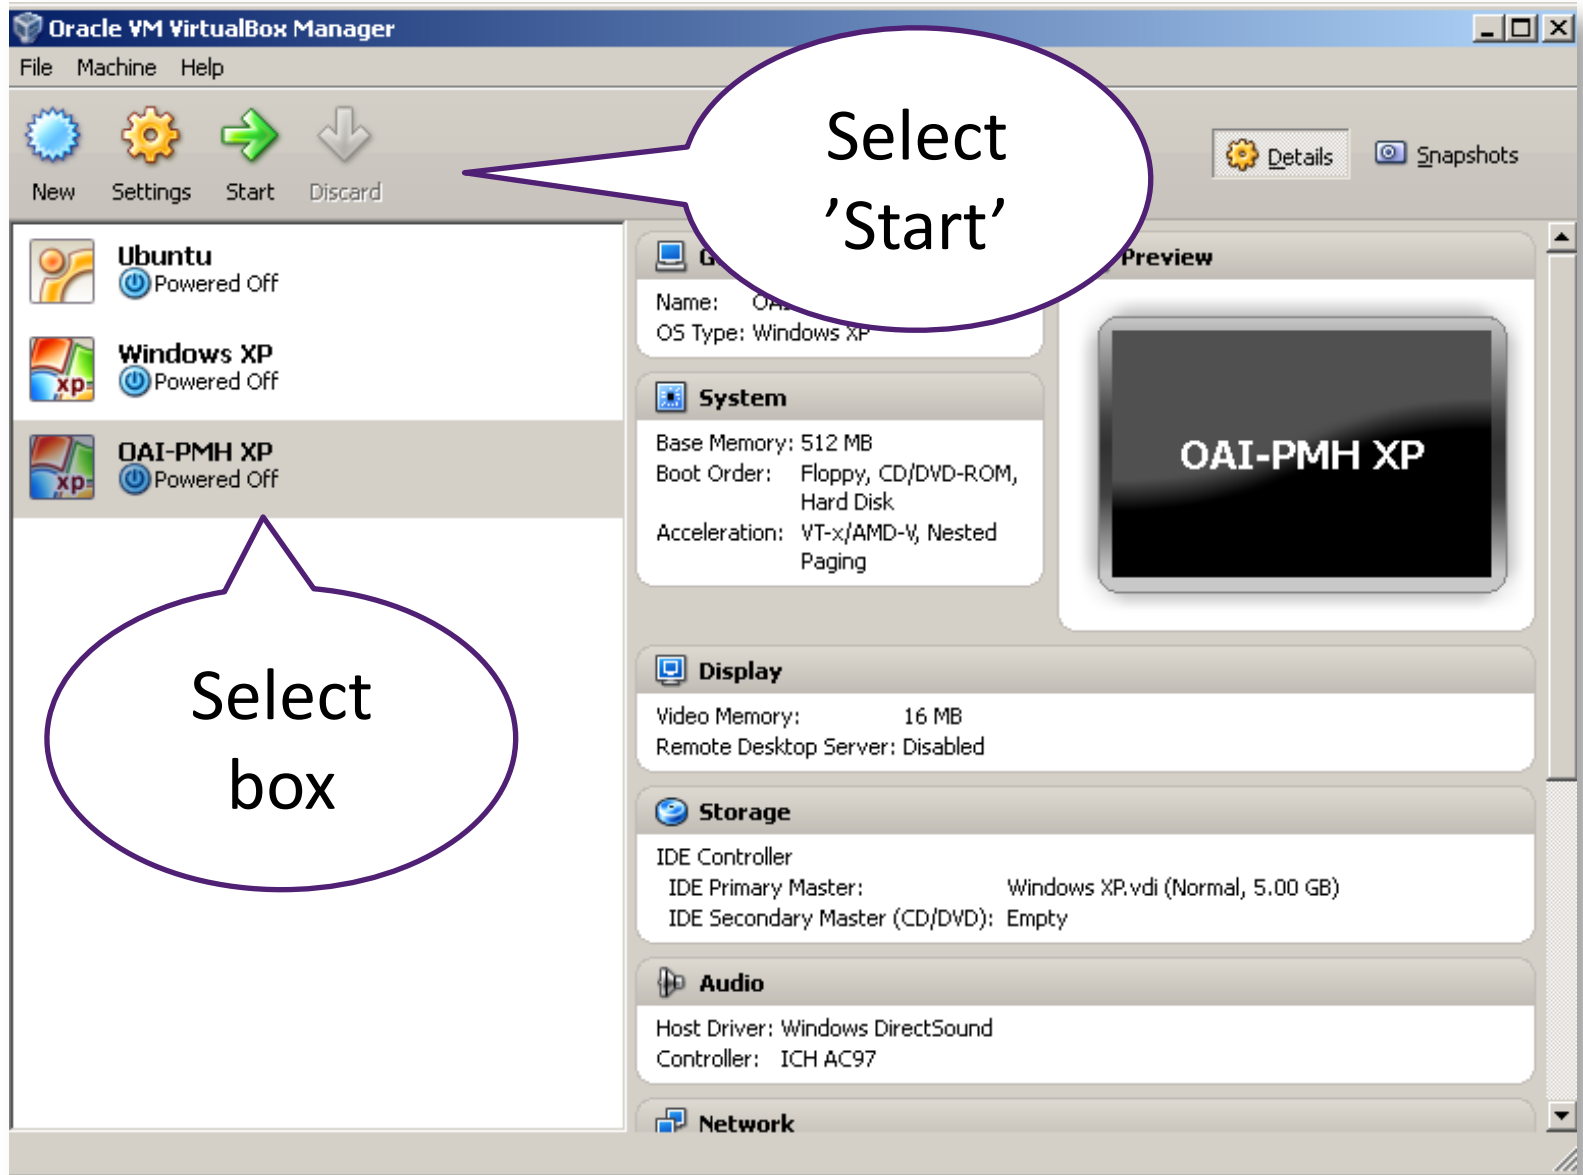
Oracle VM VirtualBox Manager

File Machine Help

New Settings Start Discard

Select 'Start'

Details Snapshots

Ubuntu
Powered Off

Windows XP
Powered Off

OAI-PMH XP
Powered Off

Select box

G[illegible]

Name: OA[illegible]
OS Type: Windows XP

Preview

OAI-PMH XP

System

Base Memory: 512 MB
Boot Order: Floppy, CD/DVD-ROM, Hard Disk
Acceleration: VT-x/AMD-V, Nested Paging

Display

Video Memory: 16 MB
Remote Desktop Server: Disabled

Storage

IDE Controller
IDE Primary Master: Windows XP.vdi (Normal, 5.00 GB)
IDE Secondary Master (CD/DVD): Empty

Audio

Host Driver: Windows DirectSound
Controller: ICH AC97

Network